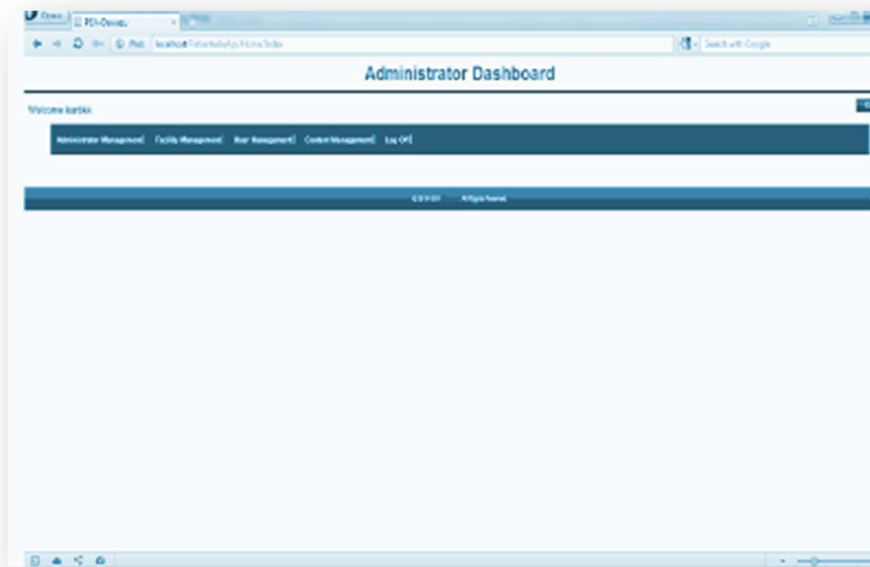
Opera
PDI-Dewey...
Web localhost/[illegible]/Home/Index
Search with Google

Administrator Dashboard

Welcome kartik

Administrator Management | Facility Management | User Management | Content Management | Log Off |

© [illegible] All Rights Reserved.